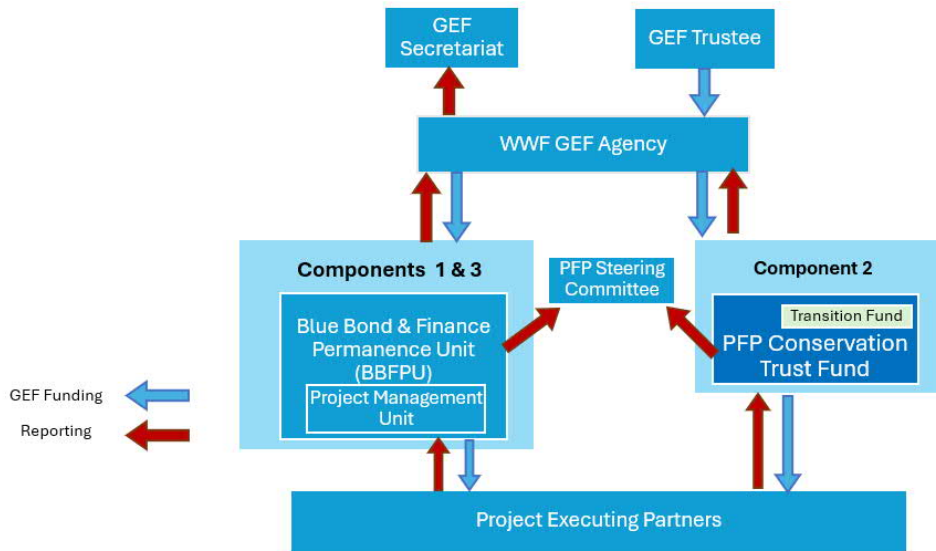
GEF Secretariat

GEF Trustee

WWF GEF Agency

Components 1 & 3

Blue Bond & Finance Permanence Unit (BBFPU)

Project Management Unit

PFP Steering Committee

Component 2

Transition Fund

PFP Conservation Trust Fund

GEF Funding

Reporting

Project Executing Partners